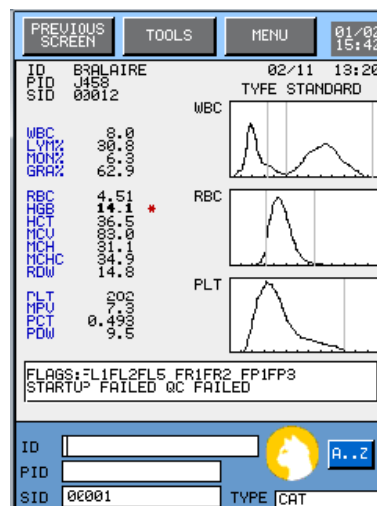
PREVIOUS SCREEN
TOOLS
MENU
01/02
15:42

ID B3ALAIRE
PID J458
SID 03012

02/11 13:20
TYPE STANDARD

WBC 8.0
LYM% 30.8
MON% 6.3
GRA% 62.9

RBC 4.51
HGB 14.1 *
HCT 36.5
MCV 83.0
MCH 31.1
MCHC 34.9
RDW 14.8

PLT 202
MPV 7.3
PCT 0.493
PDW 9.5

WBC
RBC
PLT

FLAGS: L1FL2FL5 FR1FR2 FP1FP3
STARTUP FAILED QC FAILED

ID
PID
SID 00001
TYPE CAT
A..Z